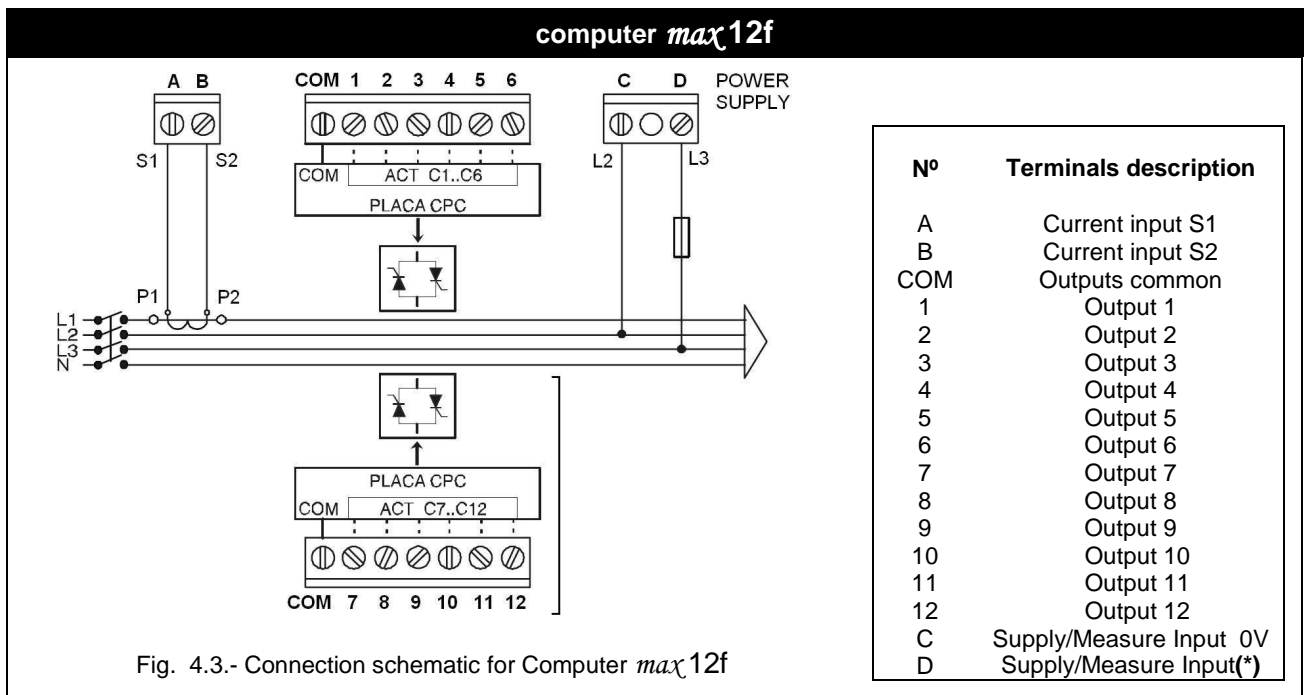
computer *max* 12f

A B

S1 S2

COM 1 2 3 4 5 6

COM ACT C1..C6

PLACA CPC

C D POWER SUPPLY

L2 L3

P1 P2

L1
L2
L3
N

PLACA CPC

COM ACT C7..C12

COM 7 8 9 10 11 12

Fig. 4.3.- Connection schematic for Computer *max* 12f

| Nº | Terminals description |
|---|---|
| A | Current input S1 |
| B | Current input S2 |
| COM | Outputs common |
| 1 | Output 1 |
| 2 | Output 2 |
| 3 | Output 3 |
| 4 | Output 4 |
| 5 | Output 5 |
| 6 | Output 6 |
| 7 | Output 7 |
| 8 | Output 8 |
| 9 | Output 9 |
| 10 | Output 10 |
| 11 | Output 11 |
| 12 | Output 12 |
| C | Supply/Measure Input 0V |
| D | Supply/Measure Input**(*)** |